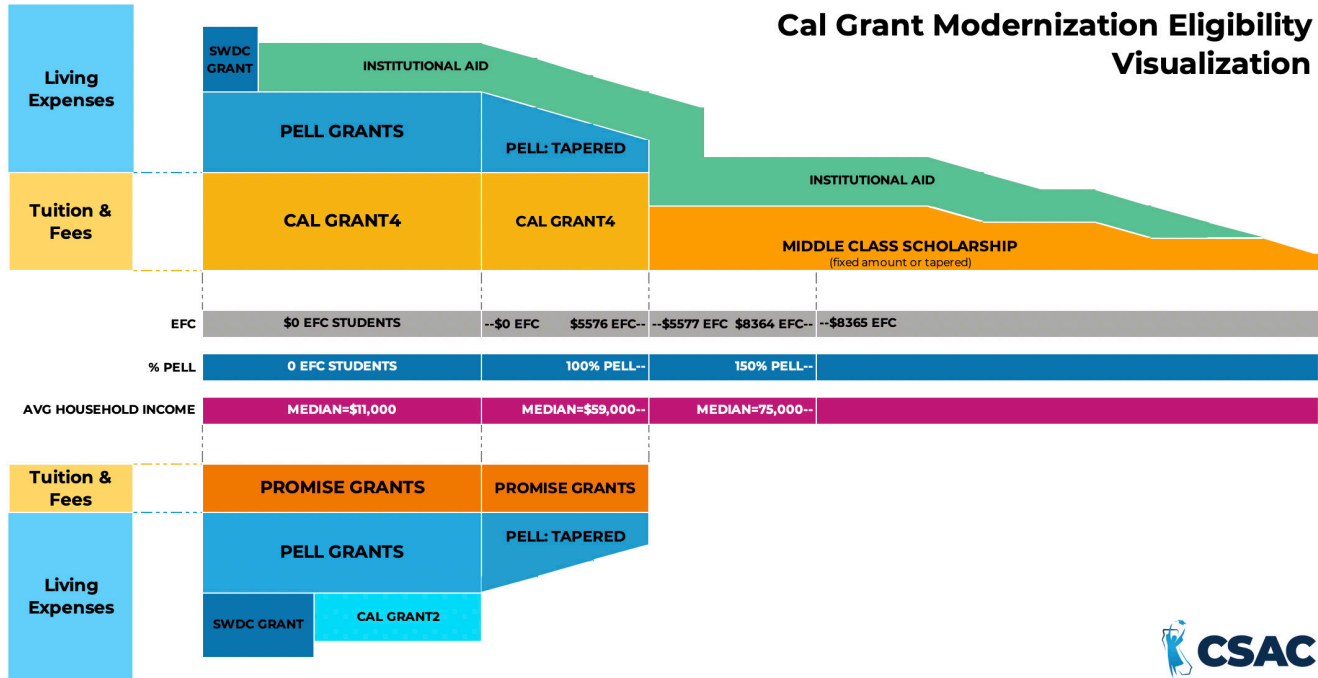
Cal Grant Modernization Eligibility Visualization

Living Expenses

SWDC GRANT

INSTITUTIONAL AID

PELL GRANTS

PELL: TAPERED

INSTITUTIONAL AID

Tuition & Fees

CAL GRANT4

CAL GRANT4

MIDDLE CLASS SCHOLARSHIP
(fixed amount or tapered)

EFC

$0 EFC STUDENTS

--$0 EFC $5576 EFC--

--$5577 EFC $8364 EFC--

--$8365 EFC

% PELL

0 EFC STUDENTS

100% PELL--

150% PELL--

AVG HOUSEHOLD INCOME

MEDIAN=$11,000

MEDIAN=$59,000--

MEDIAN=75,000--

Tuition & Fees

PROMISE GRANTS

PROMISE GRANTS

Living Expenses

PELL GRANTS

PELL: TAPERED

SWDC GRANT

CAL GRANT2

CSAC